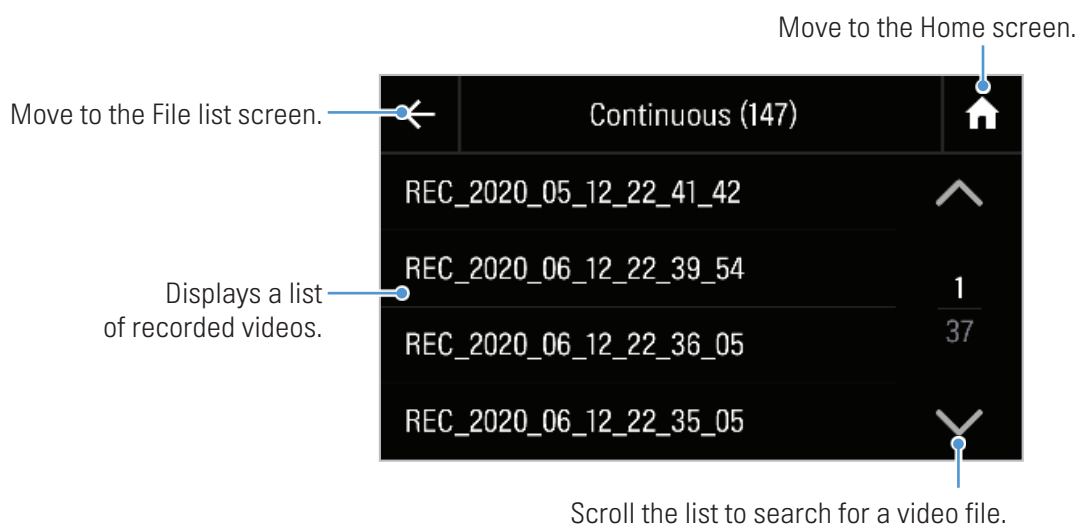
Move to the Home screen.

Move to the File list screen.

Continuous (147)

REC_2020_05_12_22_41_42

REC_2020_06_12_22_39_54

REC_2020_06_12_22_36_05

REC_2020_06_12_22_35_05

1

37

Displays a list of recorded videos.

Scroll the list to search for a video file.